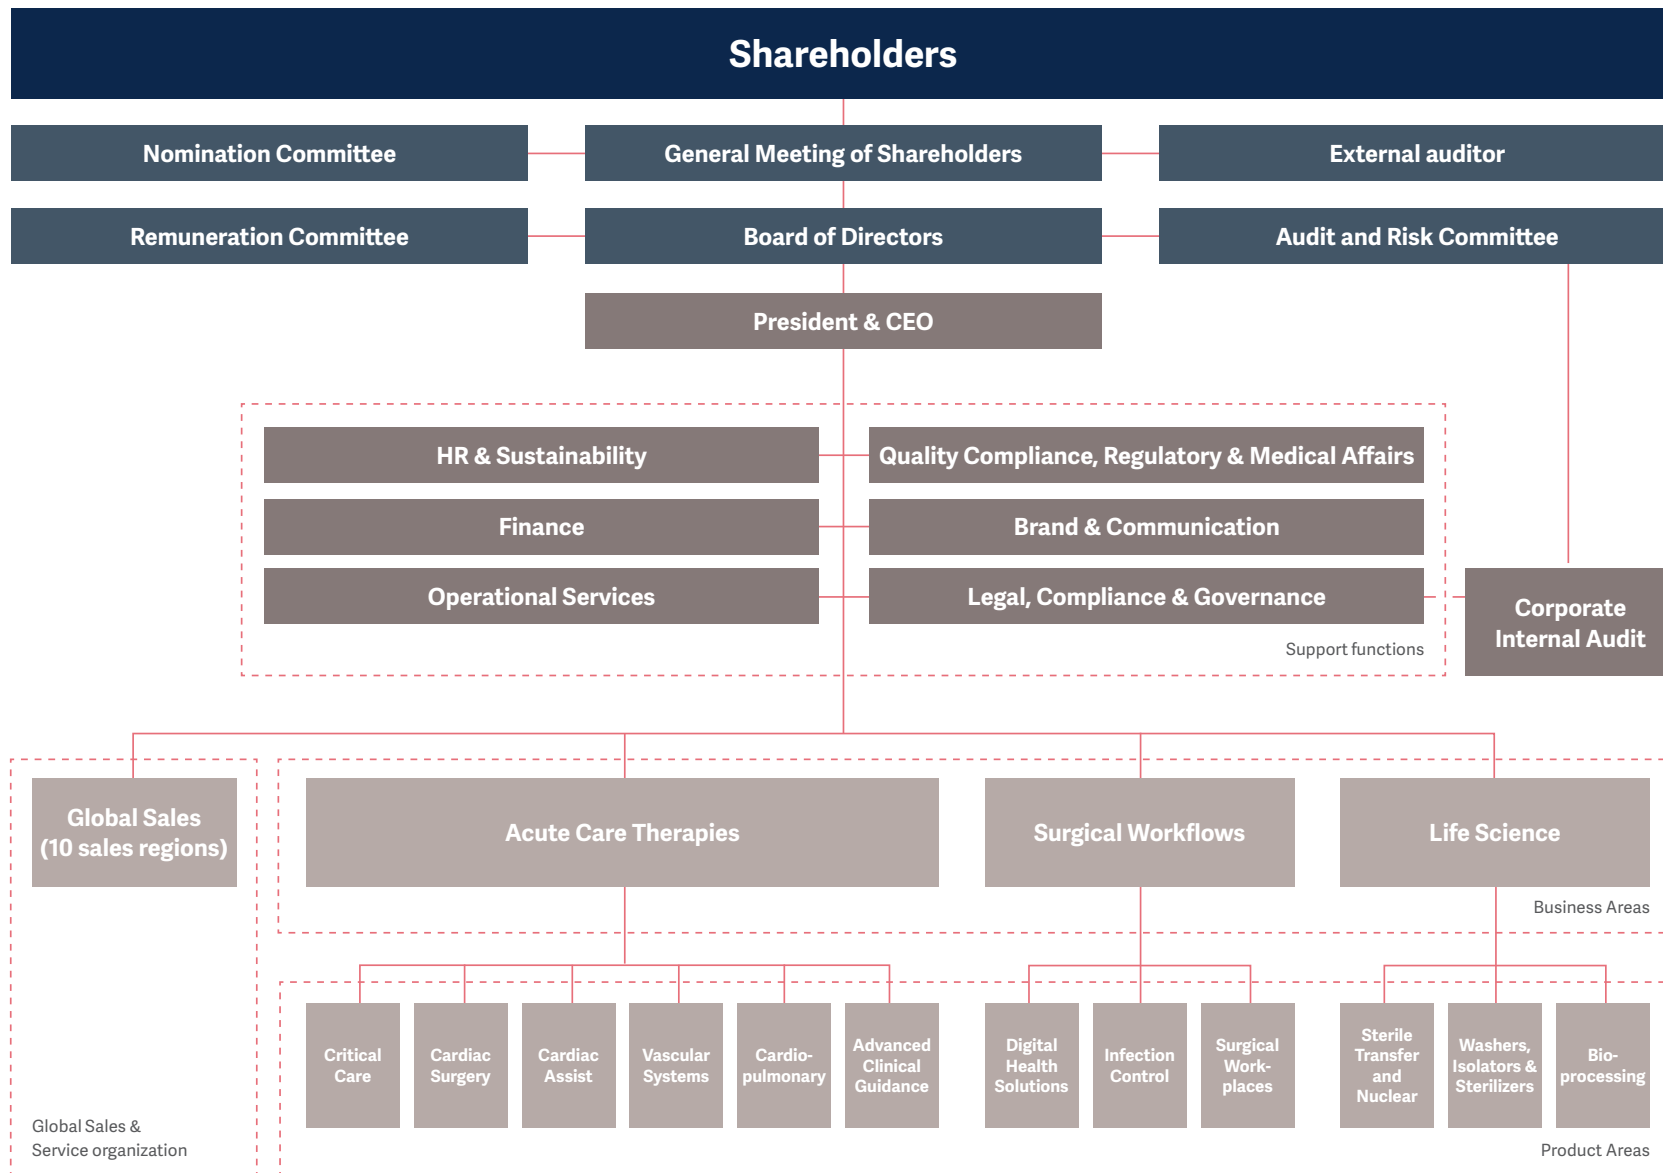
Shareholders

Nomination Committee

General Meeting of Shareholders

External auditor

Remuneration Committee

Board of Directors

Audit and Risk Committee

President & CEO

HR & Sustainability

Quality Compliance, Regulatory & Medical Affairs

Finance

Brand & Communication

Operational Services

Legal, Compliance & Governance

Support functions

Corporate Internal Audit

Global Sales (10 sales regions)

Acute Care Therapies

Surgical Workflows

Life Science

Business Areas

Critical Care

Cardiac Surgery

Cardiac Assist

Vascular Systems

Cardiopulmonary

Advanced Clinical Guidance

Digital Health Solutions

Infection Control

Surgical Workplaces

Sterile Transfer and Nuclear

Washers, Isolators & Sterilizers

Bioprocessing

Global Sales & Service organization

Product Areas